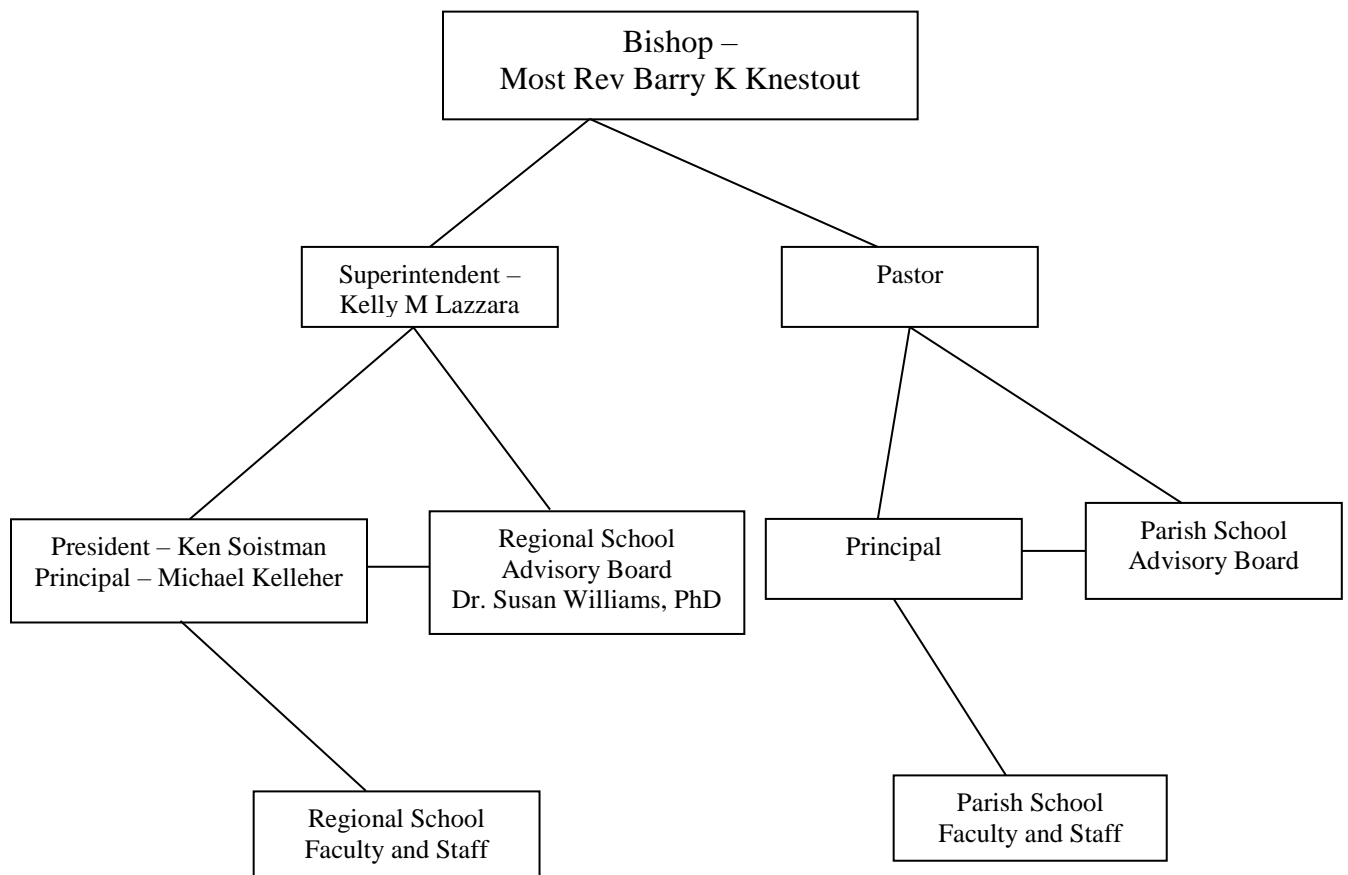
Bishop –
Most Rev Barry K Knestout

Superintendent –
Kelly M Lazzara

Pastor

President – Ken Soistman
Principal – Michael Kelleher

Regional School
Advisory Board
Dr. Susan Williams, PhD

Principal

Parish School
Advisory Board

Regional School
Faculty and Staff

Parish School
Faculty and Staff